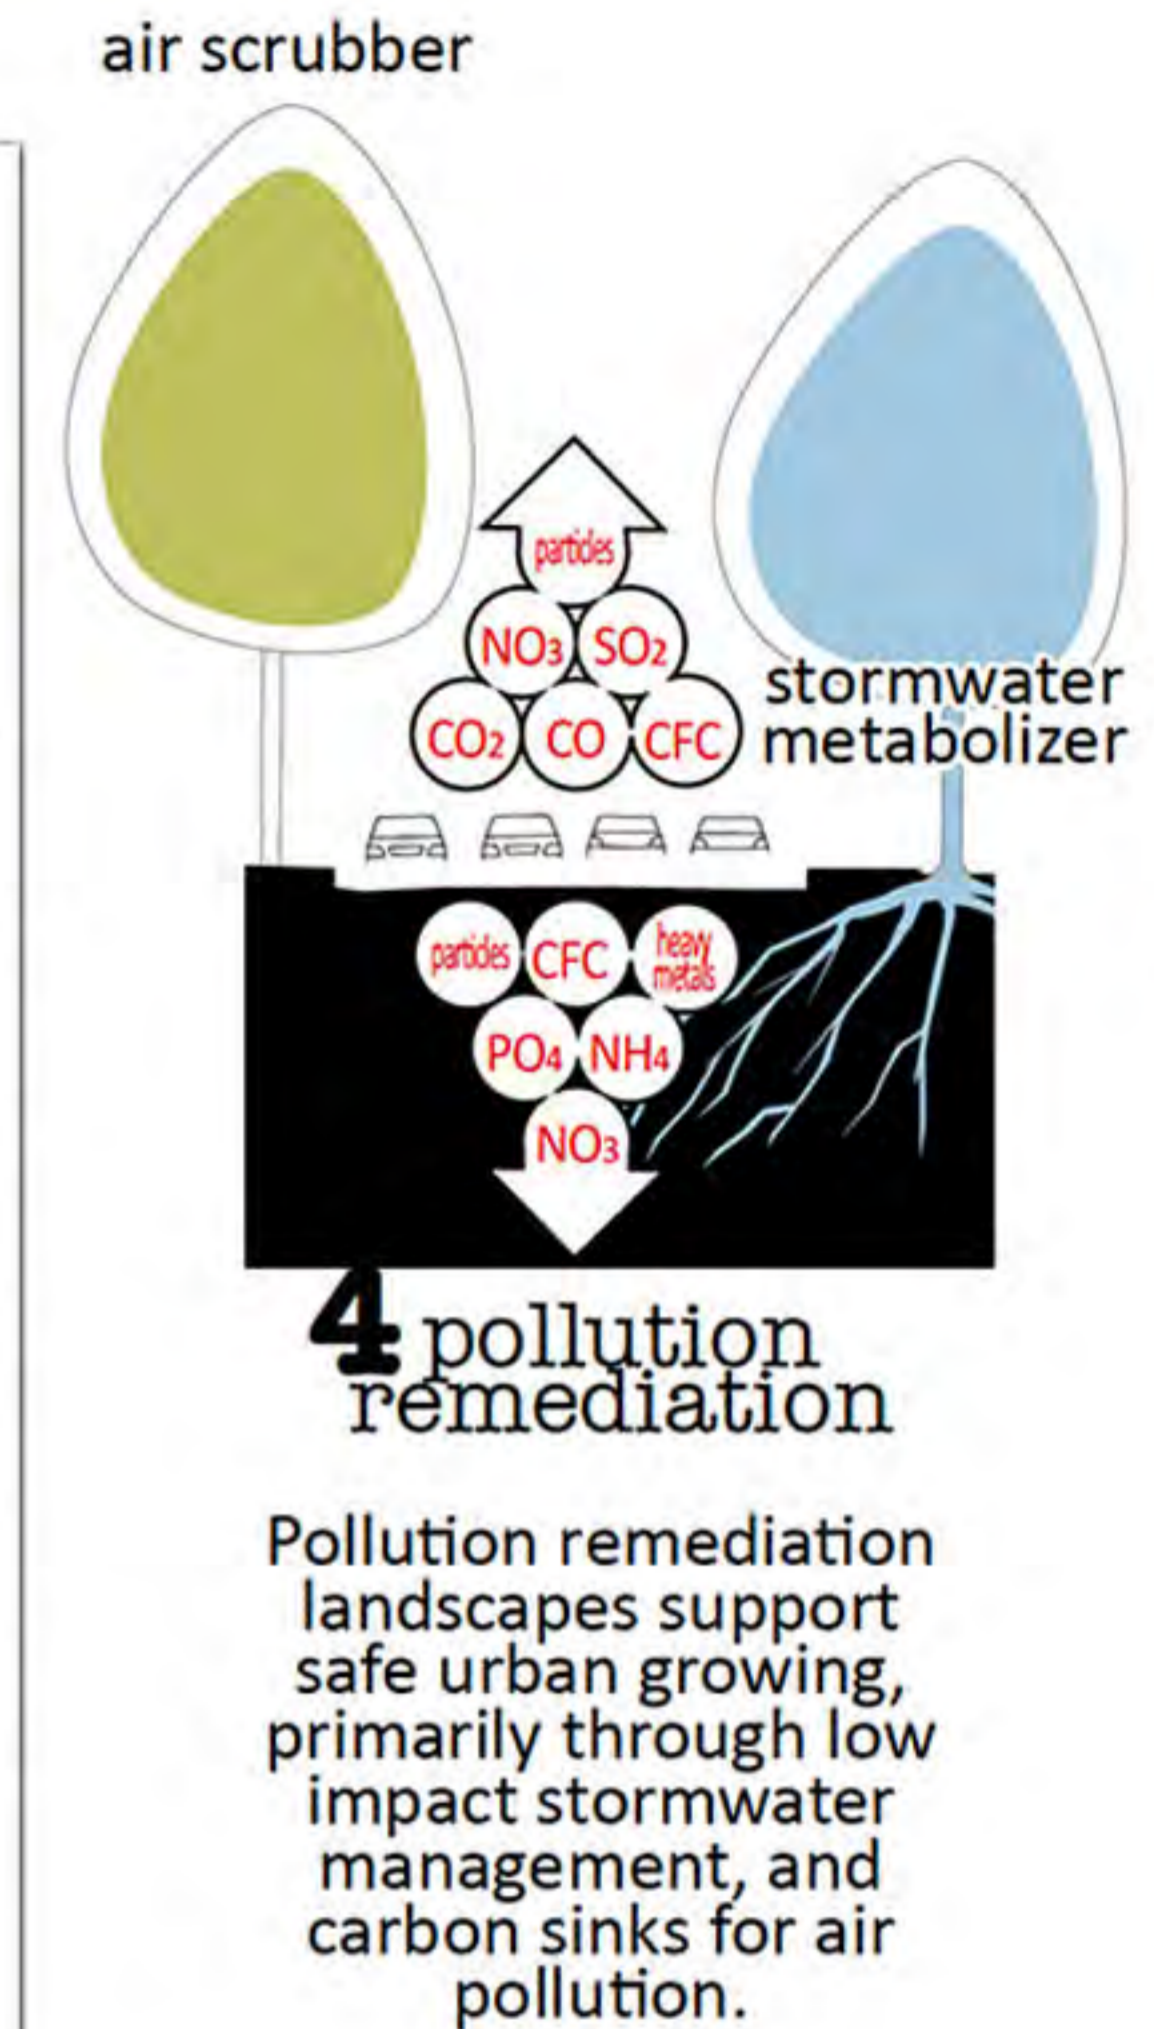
air scrubber

particles

$NO_3$ $SO_2$

$CO_2$ CO CFC

stormwater metabolizer

particles CFC heavy metals

$PO_4$ $NH_4$

$NO_3$

4 pollution remediation

Pollution remediation landscapes support safe urban growing, primarily through low impact stormwater management, and carbon sinks for air pollution.